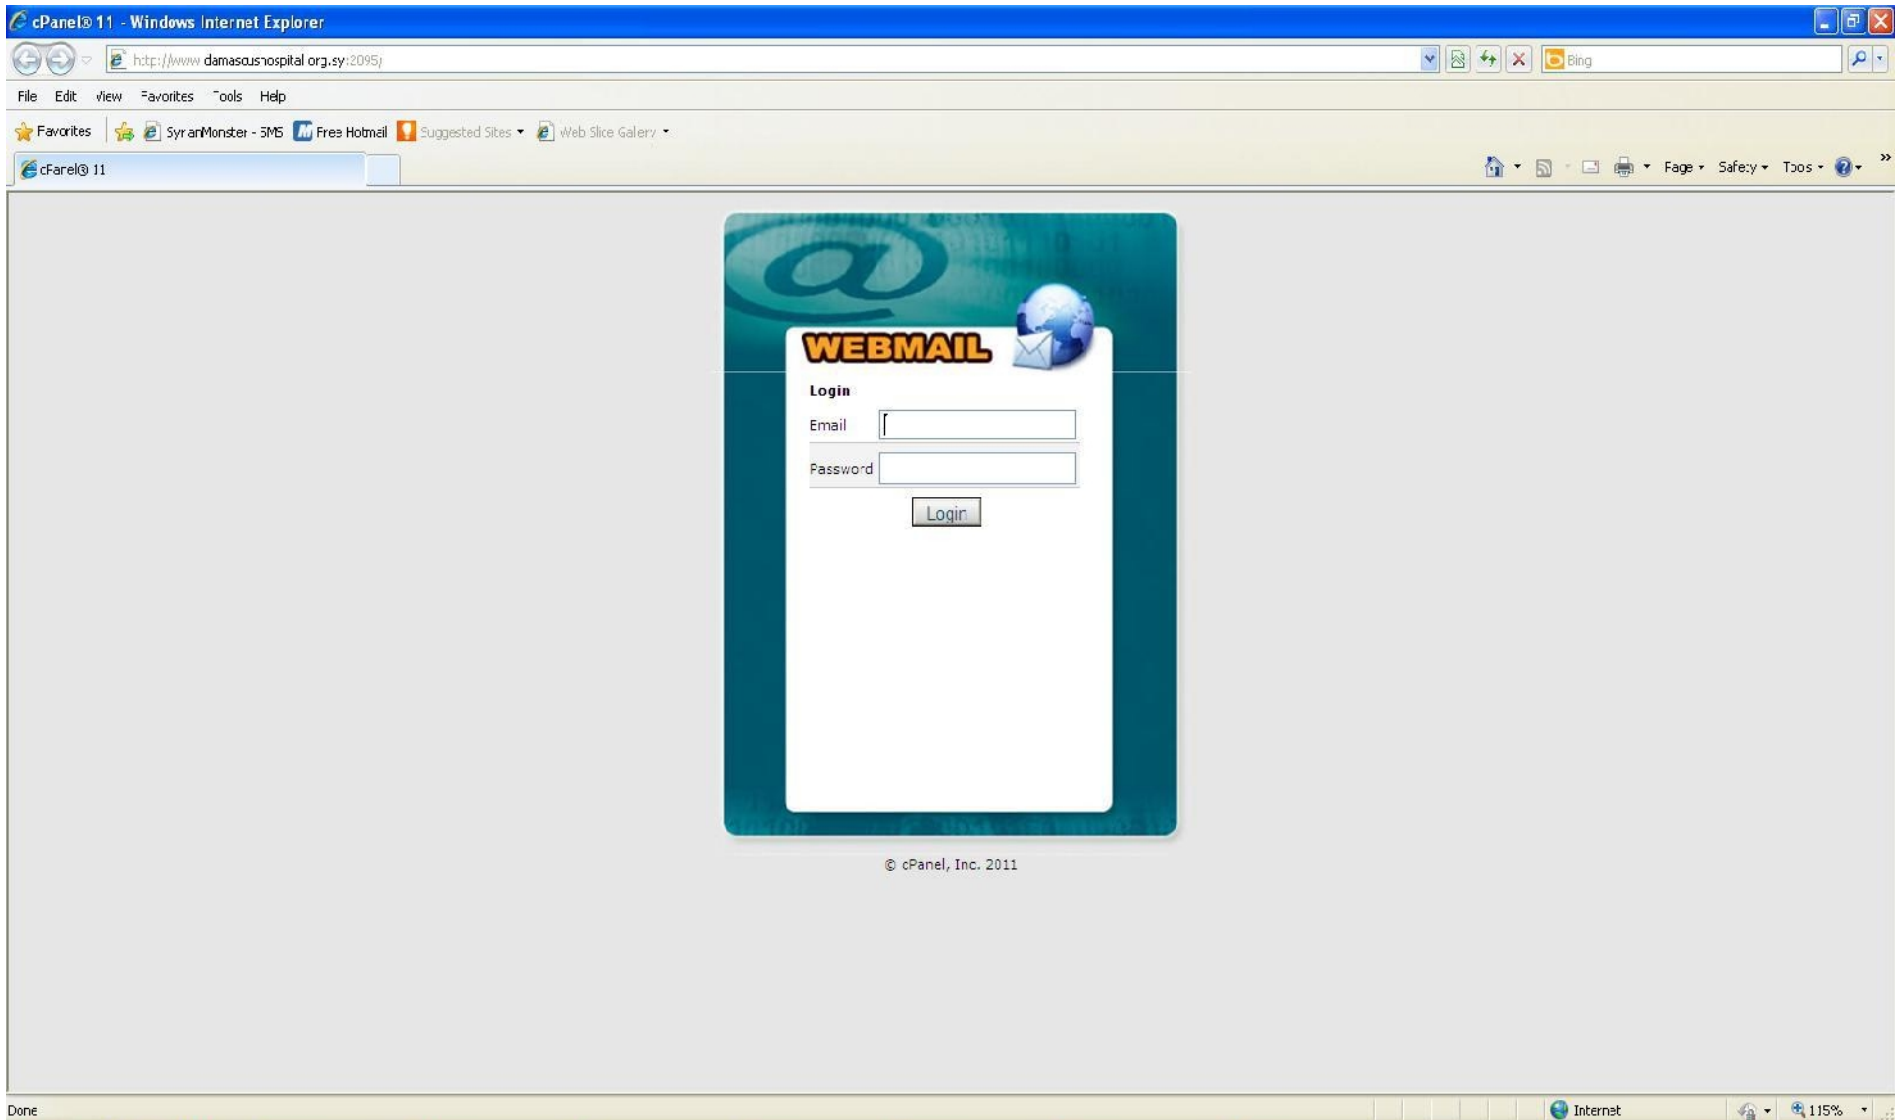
cPanel® 11 - Windows Internet Explorer

http://www.damascushospital.org.sy:2095/

Bing

File Edit View Favorites Tools Help

Favorites SyrianMonster - SMS Free Hotmail Suggested Sites Web Slice Gallery

cPanel® 11

Page Safety Tools

WEBMAIL

Login

Email

Password

Login

© cPanel, Inc. 2011

Done

Internet

115%